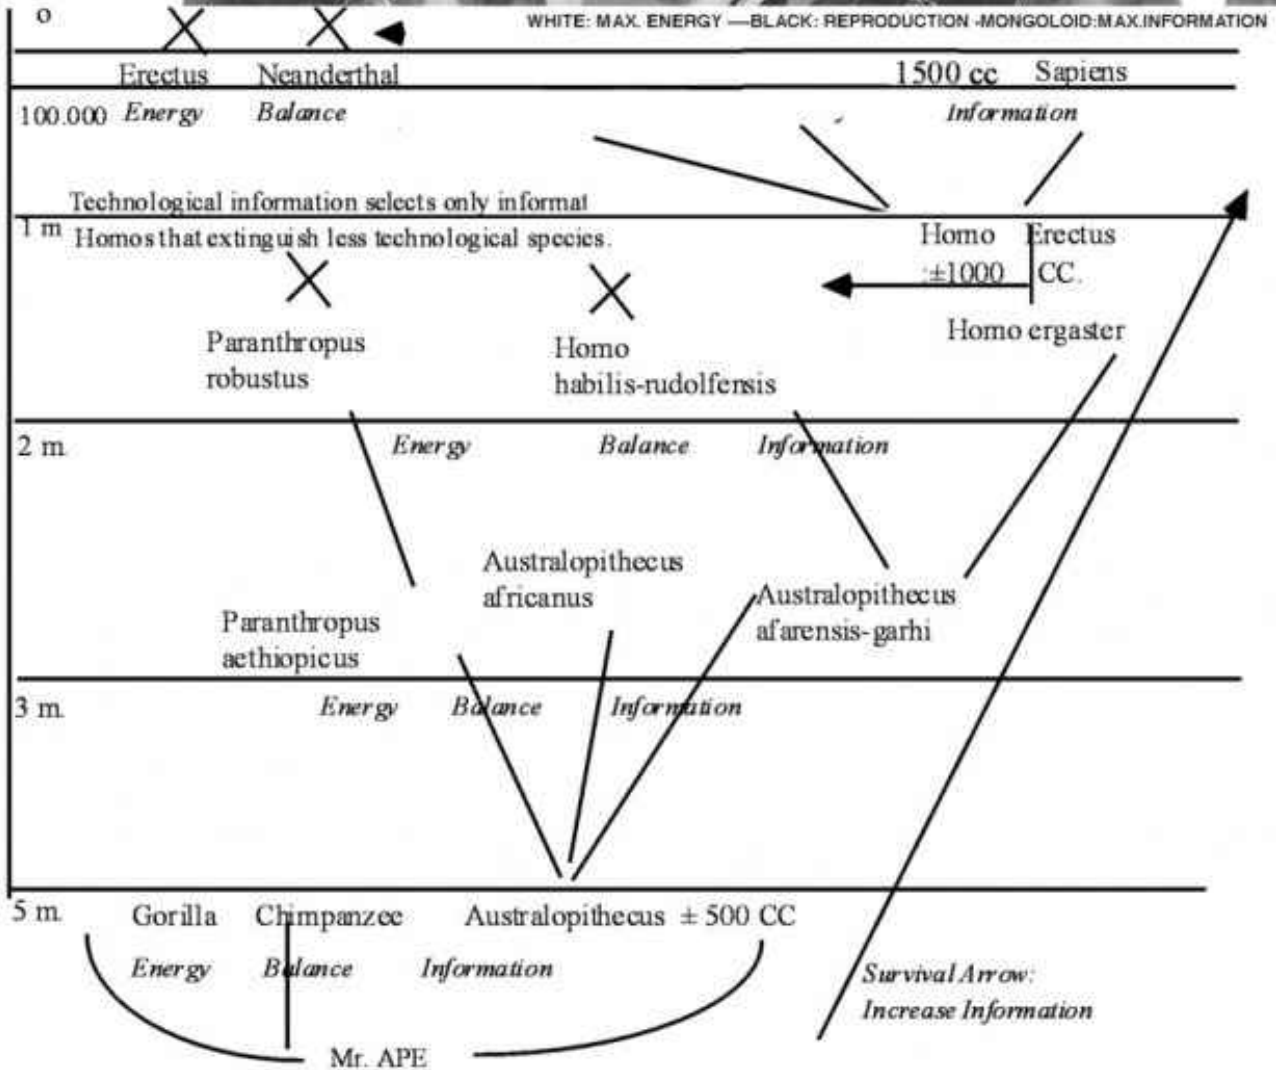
o

WHITE: MAX. ENERGY —BLACK: REPRODUCTION -MONGOLOID:MAX.INFORMATION

Erectus Neanderthal 1500 cc Sapiens

100.000 *Energy* *Balance* *Information*

Technological information selects only informat

1 m Homos that extinguish less technological species.

Homo Erectus
±1000 CC.

Homo ergaster

Paranthropus robustus

Homo habilis-rudolfensis

2 m. *Energy* *Balance* *Information*

Australopithecus africanus

Australopithecus afarensis-garhi

Paranthropus aethiopicus

3 m. *Energy* *Balance* *Information*

5 m. Gorilla Chimpanzee Australopithecus ± 500 CC

*Energy* *Balance* *Information*

*Survival Arrow: Increase Information*

Mr. APE